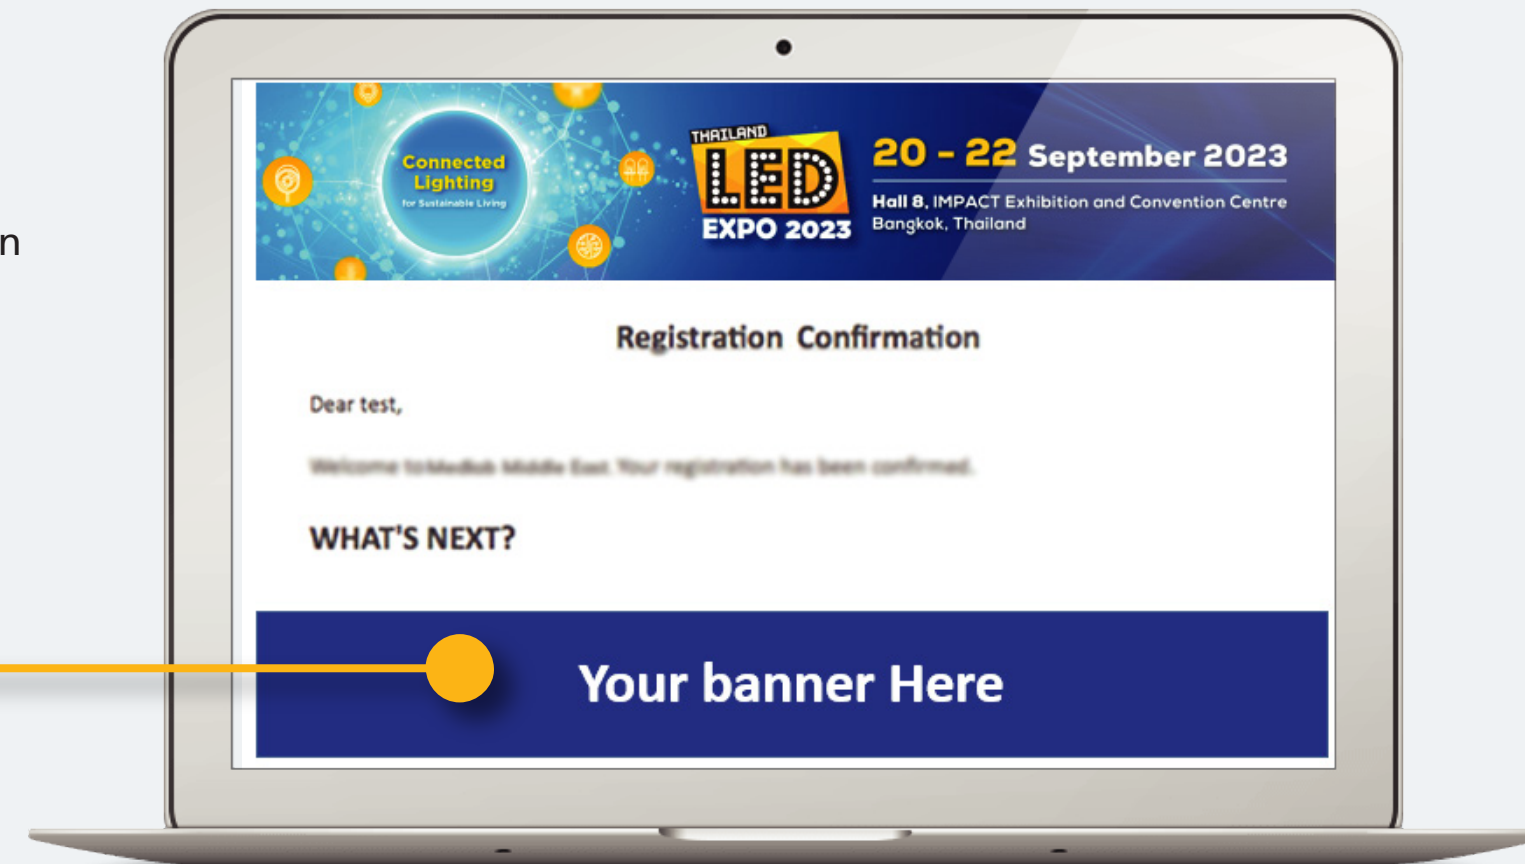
n

Connected Lighting
for Sustainable Living

THAILAND
LED
EXPO 2023

20 - 22 September 2023

Hall 8, IMPACT Exhibition and Convention Centre
Bangkok, Thailand

Registration Confirmation

Dear test,

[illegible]

WHAT'S NEXT?

Your banner Here